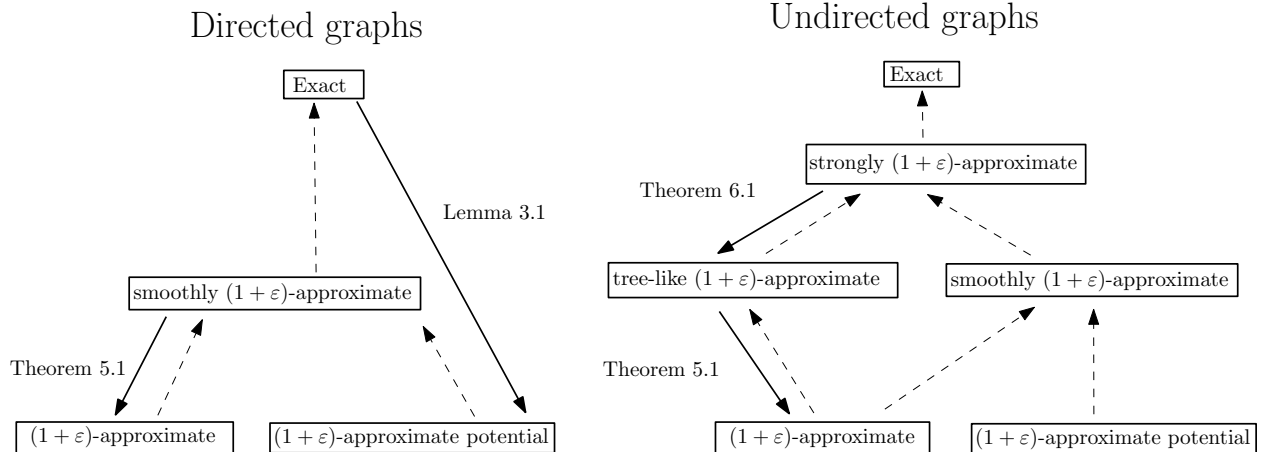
Directed graphs

Exact

Lemma 3.1

smoothly $(1+\varepsilon)$-approximate

Theorem 5.1

$(1+\varepsilon)$-approximate

$(1+\varepsilon)$-approximate potential

Undirected graphs

Exact

strongly $(1+\varepsilon)$-approximate

Theorem 6.1

tree-like $(1+\varepsilon)$-approximate

smoothly $(1+\varepsilon)$-approximate

Theorem 5.1

$(1+\varepsilon)$-approximate

$(1+\varepsilon)$-approximate potential